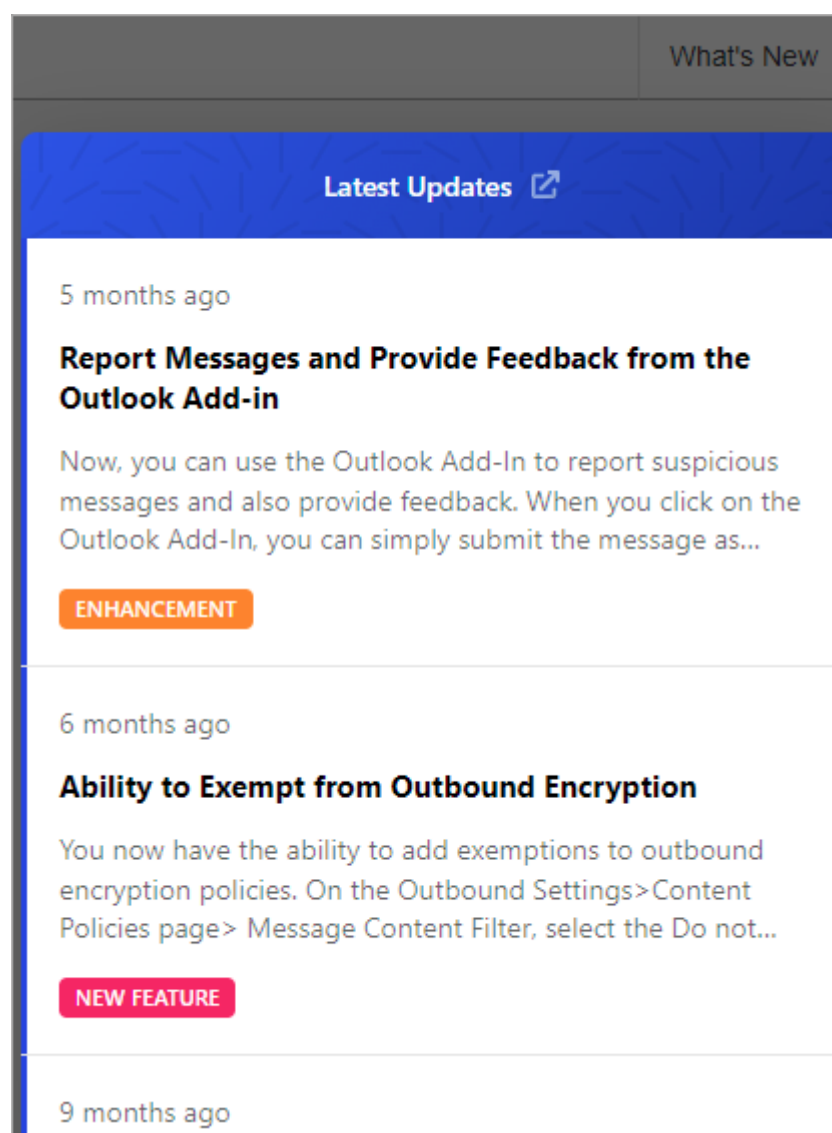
What's New

Latest Updates

5 months ago

Report Messages and Provide Feedback from the Outlook Add-in

Now, you can use the Outlook Add-In to report suspicious messages and also provide feedback. When you click on the Outlook Add-In, you can simply submit the message as...

ENHANCEMENT

6 months ago

Ability to Exempt from Outbound Encryption

You now have the ability to add exemptions to outbound encryption policies. On the Outbound Settings>Content Policies page> Message Content Filter, select the Do not...

NEW FEATURE

9 months ago